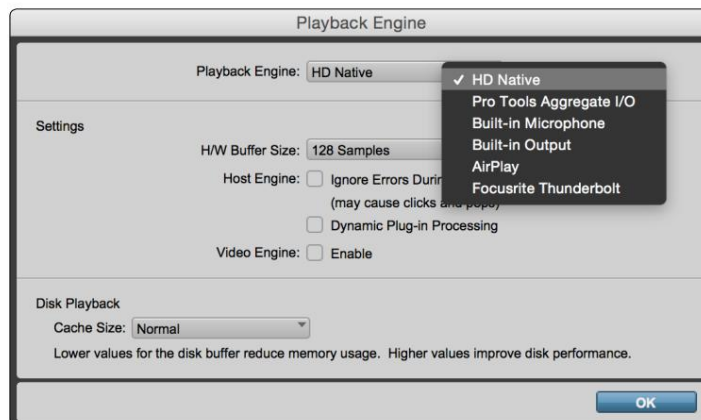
Playback Engine

Playback Engine: HD Native

✓ HD Native
Pro Tools Aggregate I/O
Built-in Microphone
Built-in Output
AirPlay
Focusrite Thunderbolt

Settings

H/W Buffer Size: 128 Samples

Host Engine: Ignore Errors Durin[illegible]
(may cause clicks and pops)

Dynamic Plug-in Processing

Video Engine: Enable

Disk Playback

Cache Size: Normal

Lower values for the disk buffer reduce memory usage. Higher values improve disk performance.

OK